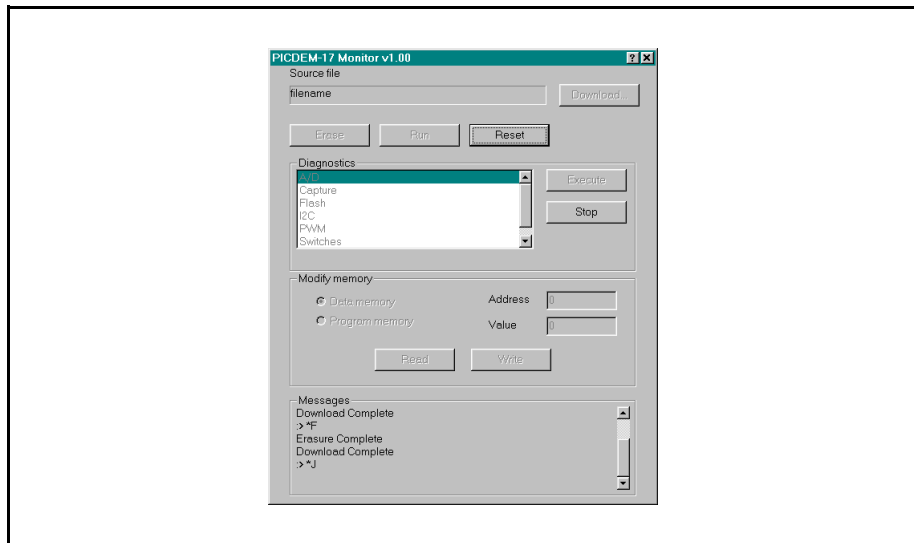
PICDEM-17 Monitor v1.00

Source file

filename

Download

Erase

Run

Reset

Diagnostics

A/D
Capture
Flash
I2C
PWM
Switches

Execute

Stop

Modify memory

Data memory

Program memory

Address 0

Value 0

Read

Write

Messages

Download Complete
:> ^F
Erasure Complete
Download Complete
:> ^J